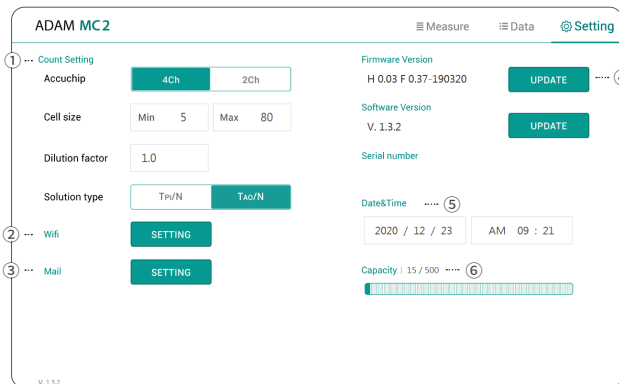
ADAM MC2

Measure Data Setting

① Count Setting

Accuchip 4Ch 2Ch

Cell size Min 5 Max 80

Dilution factor 1.0

Solution type TPI/N TAO/N

② Wifi SETTING

③ Mail SETTING

Firmware Version

H 0.03 F 0.37-190320 UPDATE

Software Version

V. 1.3.2 UPDATE

Serial number

Date&Time ⑤

2020 / 12 / 23 AM 09 : 21

Capacity | 15 / 500 ⑥

V. 1.3.2